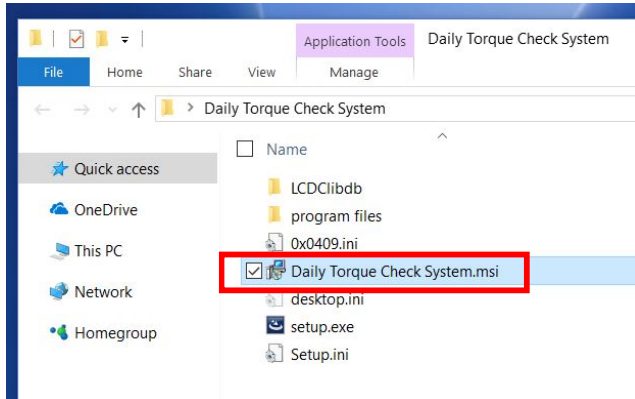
Application Tools
Daily Torque Check System
File
Home
Share
View
Manage
Daily Torque Check System
Name
Quick access
OneDrive
This PC
Network
Homegroup
LCDClibdb
program files
0x0409.ini
Daily Torque Check System.msi
desktop.ini
setup.exe
Setup.ini